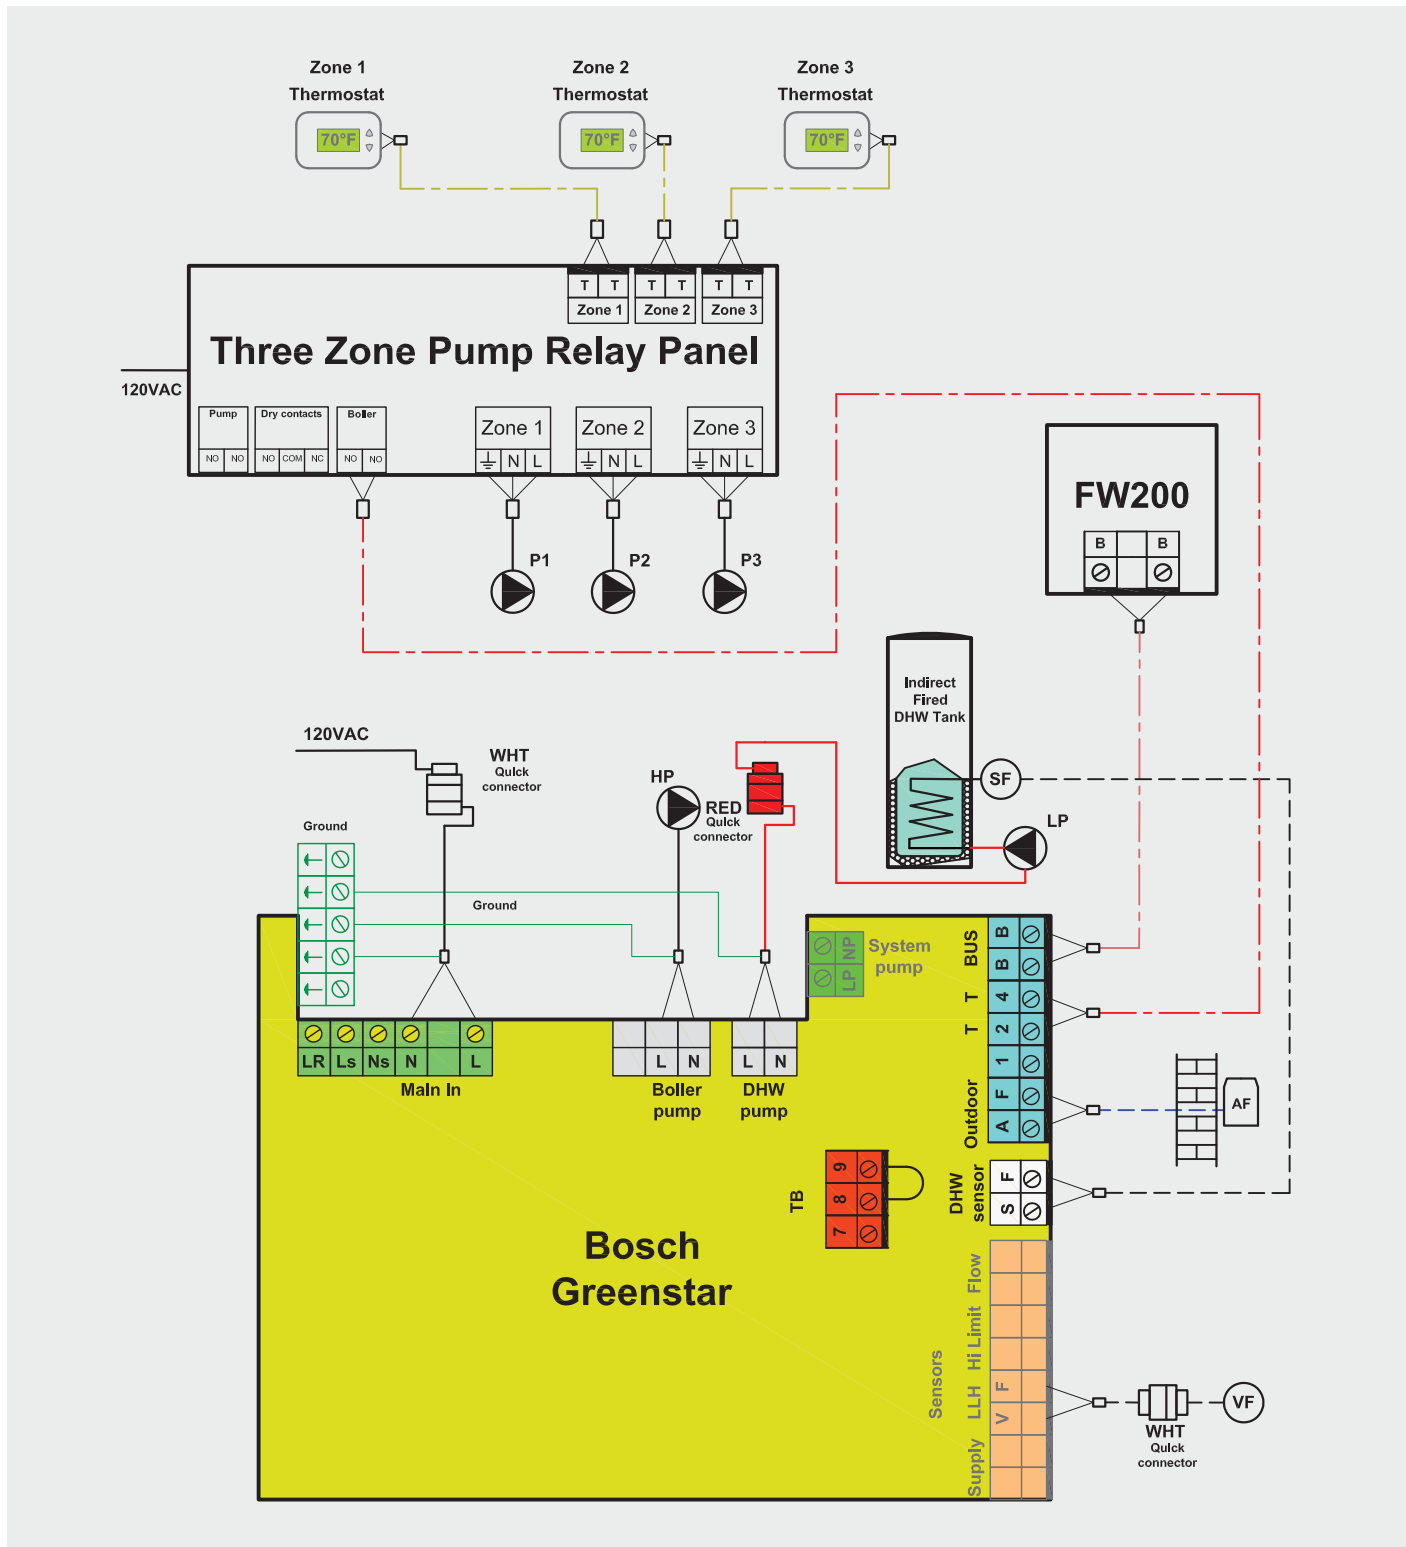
Zone 1
Thermostat
70°F

Zone 2
Thermostat
70°F

Zone 3
Thermostat
70°F

| T | T |
|---|---|
| Zone 1 | |

| T | T |
|---|---|
| Zone 2 | |

| T | T |
|---|---|
| Zone 3 | |

Three Zone Pump Relay Panel

120VAC

Pump
NO NO

Dry contacts
NO COM NC

Boiler
NO NO

Zone 1
N L

Zone 2
N L

Zone 3
N L

P1 P2 P3

FW200
B B

Indirect Fired DHW Tank

SF

LP

120VAC

WHT Quick connector

HP

RED Quick connector

Ground

Ground

System pump
NP
LP

BUS
B
B
T 4
T 2
1
Outdoor
F
A

AF

DHW sensor
F
S

LR Ls Ns N L
Main In

L N
Boiler pump

L N
DHW pump

TB
9
8
7

Bosch Greenstar

Sensors
Flow
Hi Limit
LLH F V
Supply

WHT Quick connector

VF